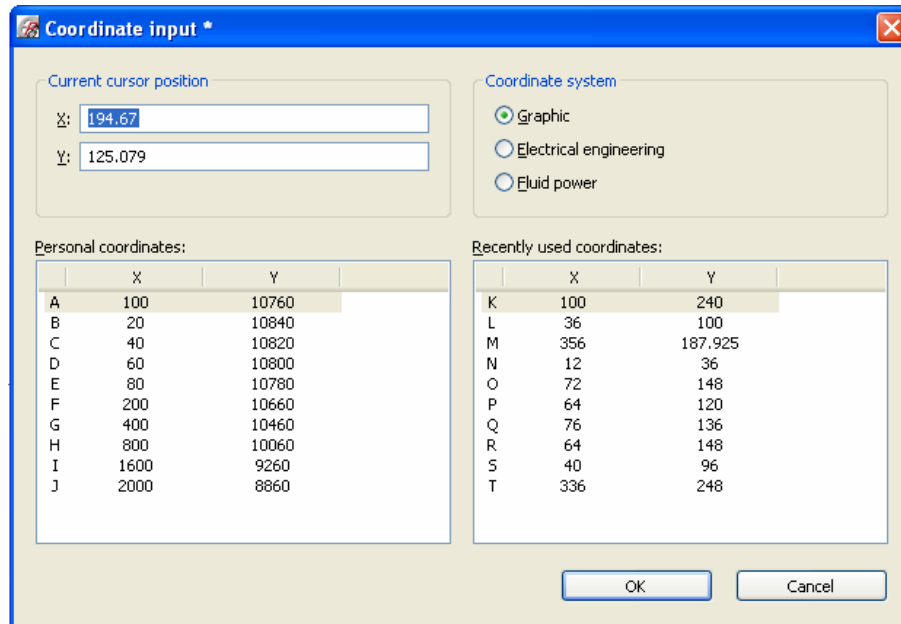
Coordinate input *

Current cursor position

X: 194.67

Y: 125.079

Coordinate system

Graphic

Electrical engineering

Fluid power

Personal coordinates:

| | X | Y |
|---|---|---|
| A | 100 | 10760 |
| B | 20 | 10840 |
| C | 40 | 10820 |
| D | 60 | 10800 |
| E | 80 | 10780 |
| F | 200 | 10660 |
| G | 400 | 10460 |
| H | 800 | 10060 |
| I | 1600 | 9260 |
| J | 2000 | 8860 |

Recently used coordinates:

| | X | Y |
|---|---|---|
| K | 100 | 240 |
| L | 36 | 100 |
| M | 356 | 187.925 |
| N | 12 | 36 |
| O | 72 | 148 |
| P | 64 | 120 |
| Q | 76 | 136 |
| R | 64 | 148 |
| S | 40 | 96 |
| T | 336 | 248 |

OK

Cancel